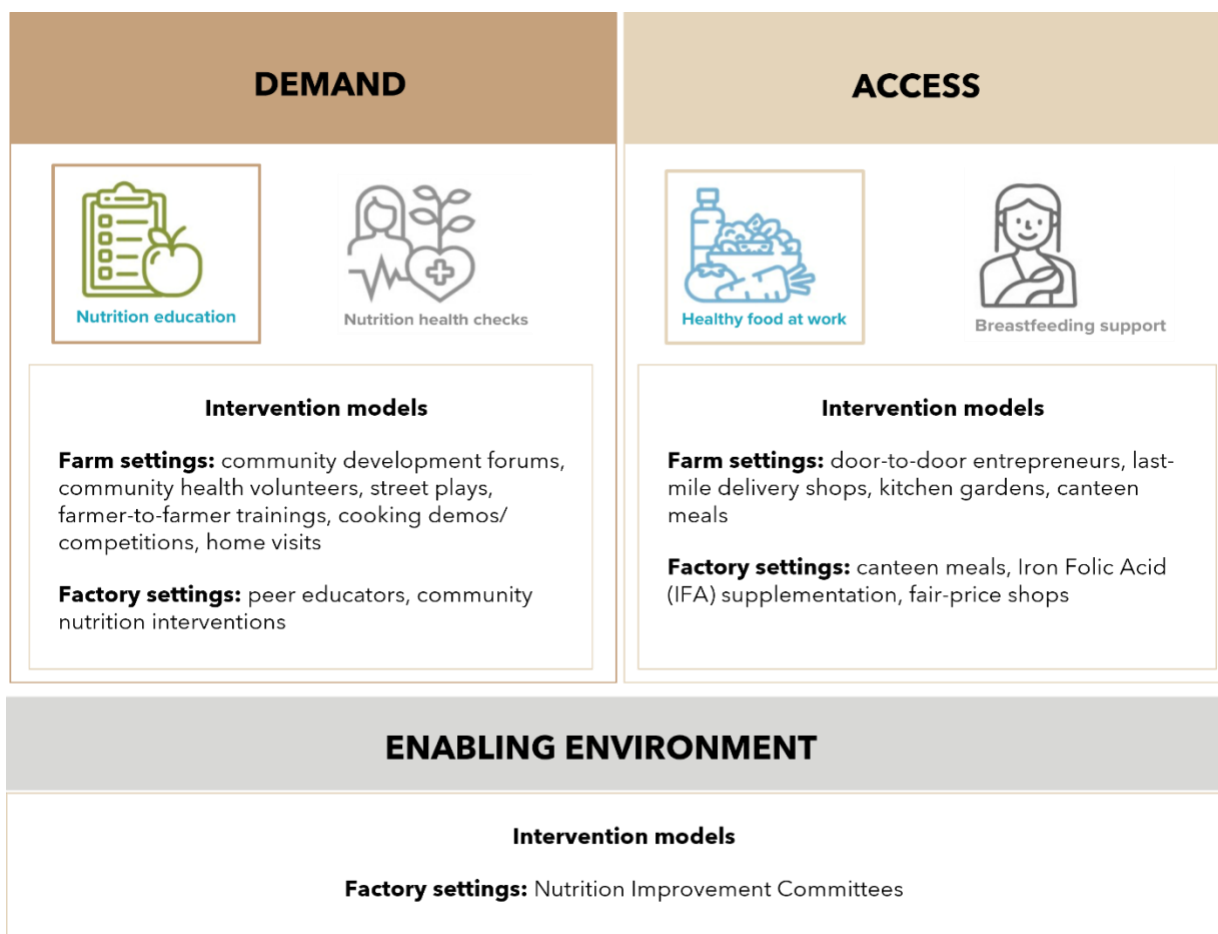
DEMAND

Nutrition education

Nutrition health checks

Intervention models

**Farm settings:** community development forums, community health volunteers, street plays, farmer-to-farmer trainings, cooking demos/ competitions, home visits

**Factory settings:** peer educators, community nutrition interventions

ACCESS

Healthy food at work

Breastfeeding support

Intervention models

**Farm settings:** door-to-door entrepreneurs, last-mile delivery shops, kitchen gardens, canteen meals

**Factory settings:** canteen meals, Iron Folic Acid (IFA) supplementation, fair-price shops

ENABLING ENVIRONMENT

Intervention models

**Factory settings:** Nutrition Improvement Committees